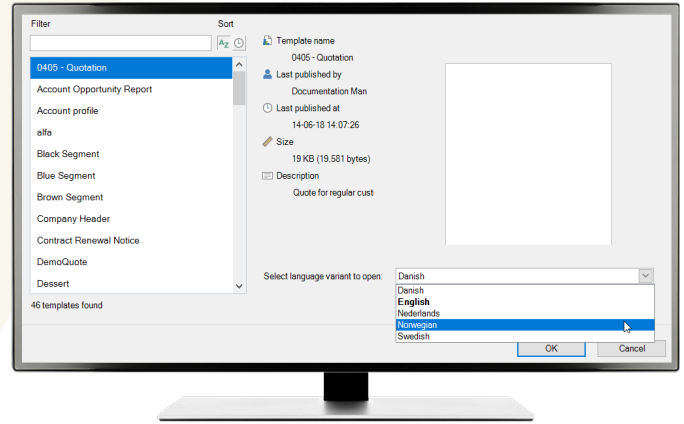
Filter

Sort

0405 - Quotation
Account Opportunity Report
Account profile
alfa
Black Segment
Blue Segment
Brown Segment
Company Header
Contract Renewal Notice
DemoQuote
Dessert

46 templates found

Template name
0405 - Quotation
Last published by
Documentation Man
Last published at
14-06-18 14:07:26
Size
19 KB (19,581 bytes)
Description
Quote for regular cust

Select language variant to open:
Danish
Danish
English
Nederlands
Norwegian
Swedish

OK
Cancel